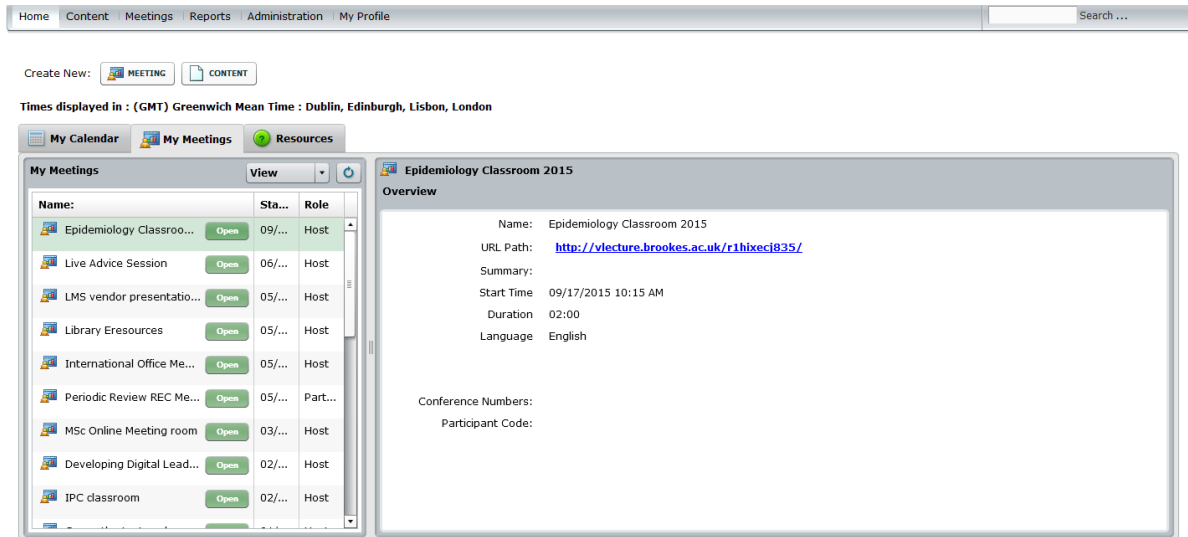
Home | Content | Meetings | Reports | Administration | My Profile

Search ...

Create New: MEETING CONTENT

Times displayed in : (GMT) Greenwich Mean Time : Dublin, Edinburgh, Lisbon, London

My Calendar | My Meetings | Resources

My Meetings

View

| Name: | | Sta... | Role |
|---|---|---|---|
| Epidemiology Classroo... | Open | 09/... | Host |
| Live Advice Session | Open | 06/... | Host |
| LMS vendor presentatio... | Open | 05/... | Host |
| Library Eresources | Open | 05/... | Host |
| International Office Me... | Open | 05/... | Host |
| Periodic Review REC Me... | Open | 05/... | Part... |
| MSc Online Meeting room | Open | 03/... | Host |
| Developing Digital Lead... | Open | 02/... | Host |
| IPC classroom | Open | 02/... | Host |
| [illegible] | | | |

Epidemiology Classroom 2015

Overview

Name: Epidemiology Classroom 2015

URL Path: http://vlecture.brookes.ac.uk/r1hixecj835/

Summary:

Start Time 09/17/2015 10:15 AM

Duration 02:00

Language English

Conference Numbers:

Participant Code: